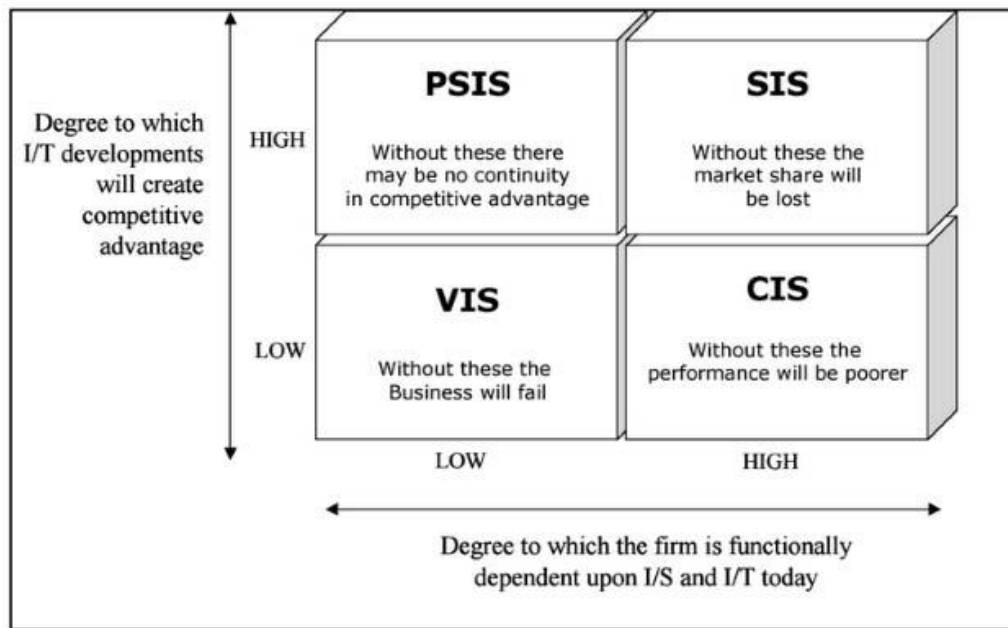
Degree to which I/T developments will create competitive advantage

HIGH

PSIS

Without these there may be no continuity in competitive advantage

SIS

Without these the market share will be lost

LOW

VIS

Without these the Business will fail

CIS

Without these the performance will be poorer

LOW

HIGH

Degree to which the firm is functionally dependent upon I/S and I/T today